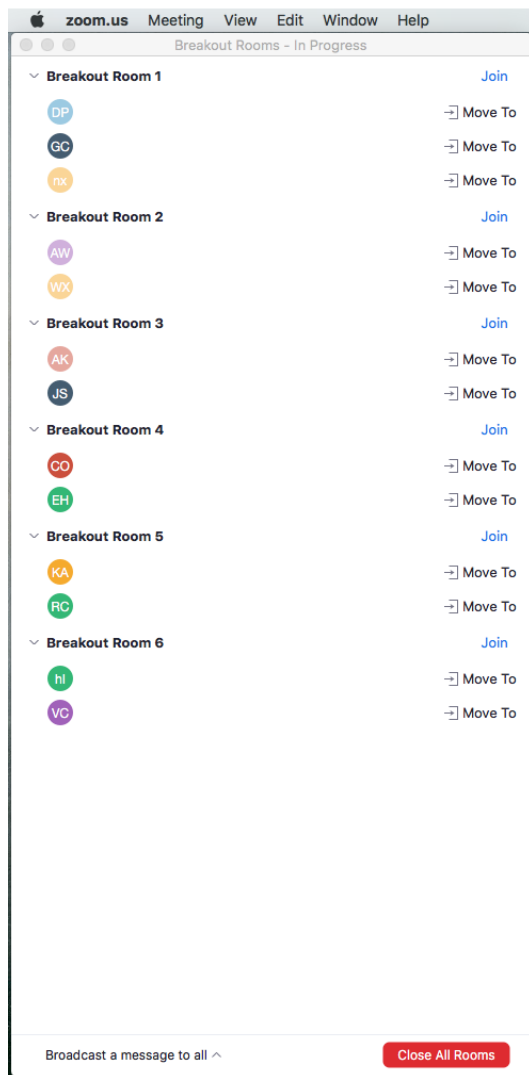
zoom.us Meeting View Edit Window Help

Breakout Rooms - In Progress

Breakout Room 1 Join
DP Move To
GC Move To
nx Move To

Breakout Room 2 Join
AW Move To
WX Move To

Breakout Room 3 Join
AK Move To
JS Move To

Breakout Room 4 Join
CO Move To
EH Move To

Breakout Room 5 Join
KA Move To
RC Move To

Breakout Room 6 Join
hl Move To
VC Move To

Broadcast a message to all

Close All Rooms